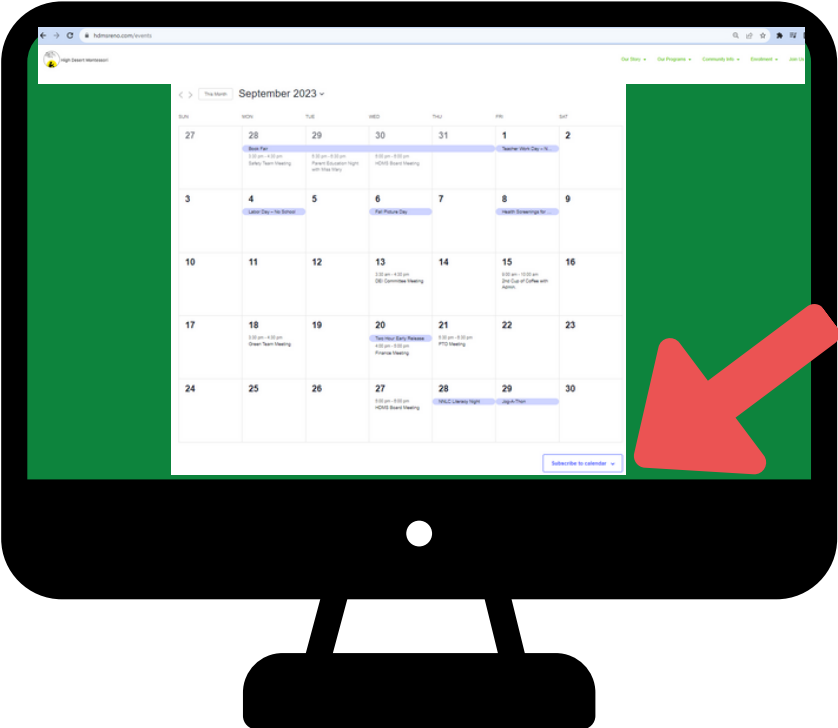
hdmoreno.com/events

High Desert Montessori

Our Story ▾ Our Programs ▾ Community Info ▾ Enrollment ▾ Join Us

This Month September 2023

| SUN | MON | TUE | WED | THU | FRI | SAT |
|---|---|---|---|---|---|---|
| 27 | 28 Book Fair 3:30 pm - 4:30 pm Safety Team Meeting | 29 5:30 pm - 6:30 pm Parent Education Night with Wes Wery | 30 5:00 pm - 8:00 pm HDMS Board Meeting | 31 | 1 Teacher Work Day – N... | 2 |
| 3 | 4 Labor Day – No School | 5 | 6 Fall Picture Day | 7 | 8 Health Screenings for ... | 9 |
| 10 | 11 | 12 | 13 3:30 pm - 4:30 pm DEI Committee Meeting | 14 | 15 8:00 am - 10:00 am 2nd Cup of Coffee with Admin | 16 |
| 17 | 18 3:30 pm - 4:30 pm Green Team Meeting | 19 | 20 Two Hour Early Release 4:00 pm - 6:00 pm Finance Meeting | 21 5:30 pm - 6:30 pm PTO Meeting | 22 | 23 |
| 24 | 25 | 26 | 27 5:00 pm - 8:00 pm HDMS Board Meeting | 28 NNLC Literacy Night | 29 Jog-A-Thon | 30 |

Subscribe to calendar ▾